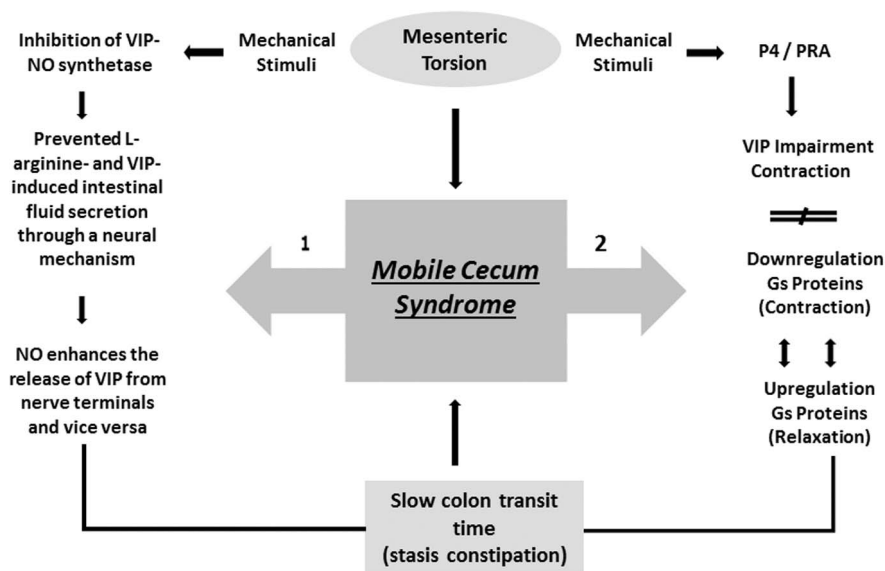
Mesenteric Torsion

Mechanical Stimuli

Inhibition of VIP-NO synthetase

Prevented L-arginine- and VIP-induced intestinal fluid secretion through a neural mechanism

NO enhances the release of VIP from nerve terminals and vice versa

Mechanical Stimuli

P4 / PRA

VIP Impairment Contraction

Downregulation Gs Proteins (Contraction)

Upregulation Gs Proteins (Relaxation)

1

Mobile Cecum Syndrome

2

Slow colon transit time (stasis constipation)